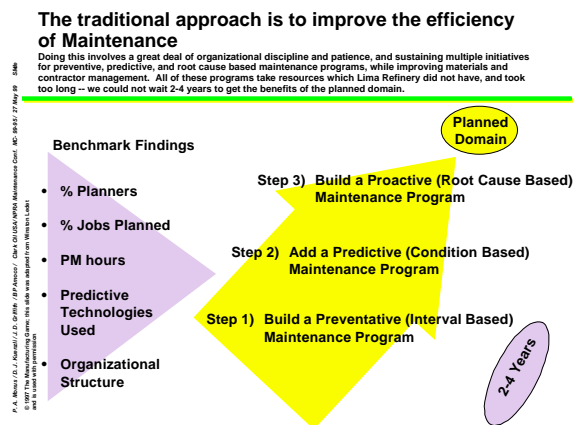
The traditional approach is to improve the efficiency of Maintenance

Doing this involves a great deal of organizational discipline and patience, and sustaining multiple initiatives for preventive, predictive, and root cause based maintenance programs, while improving materials and contractor management. All of these programs take resources which Lima Refinery did not have, and took too long -- we could not wait 2-4 years to get the benefits of the planned domain.

P. A. Moore / D. J. Kendall / J. D. Griffith / BP Amoco / Clark OU.USA/NPRA Maintenance Conf. MC-99-85 / 27 May 99 Slide

© 1997 The Manufacturing Game, this slide was adapted from Winston Ledet and is used with permission

Benchmark Findings

• % Planners
• % Jobs Planned
• PM hours
• Predictive Technologies Used
• Organizational Structure

Planned Domain

Step 3) Build a Proactive (Root Cause Based) Maintenance Program

Step 2) Add a Predictive (Condition Based) Maintenance Program

Step 1) Build a Preventative (Interval Based) Maintenance Program

2-4 Years